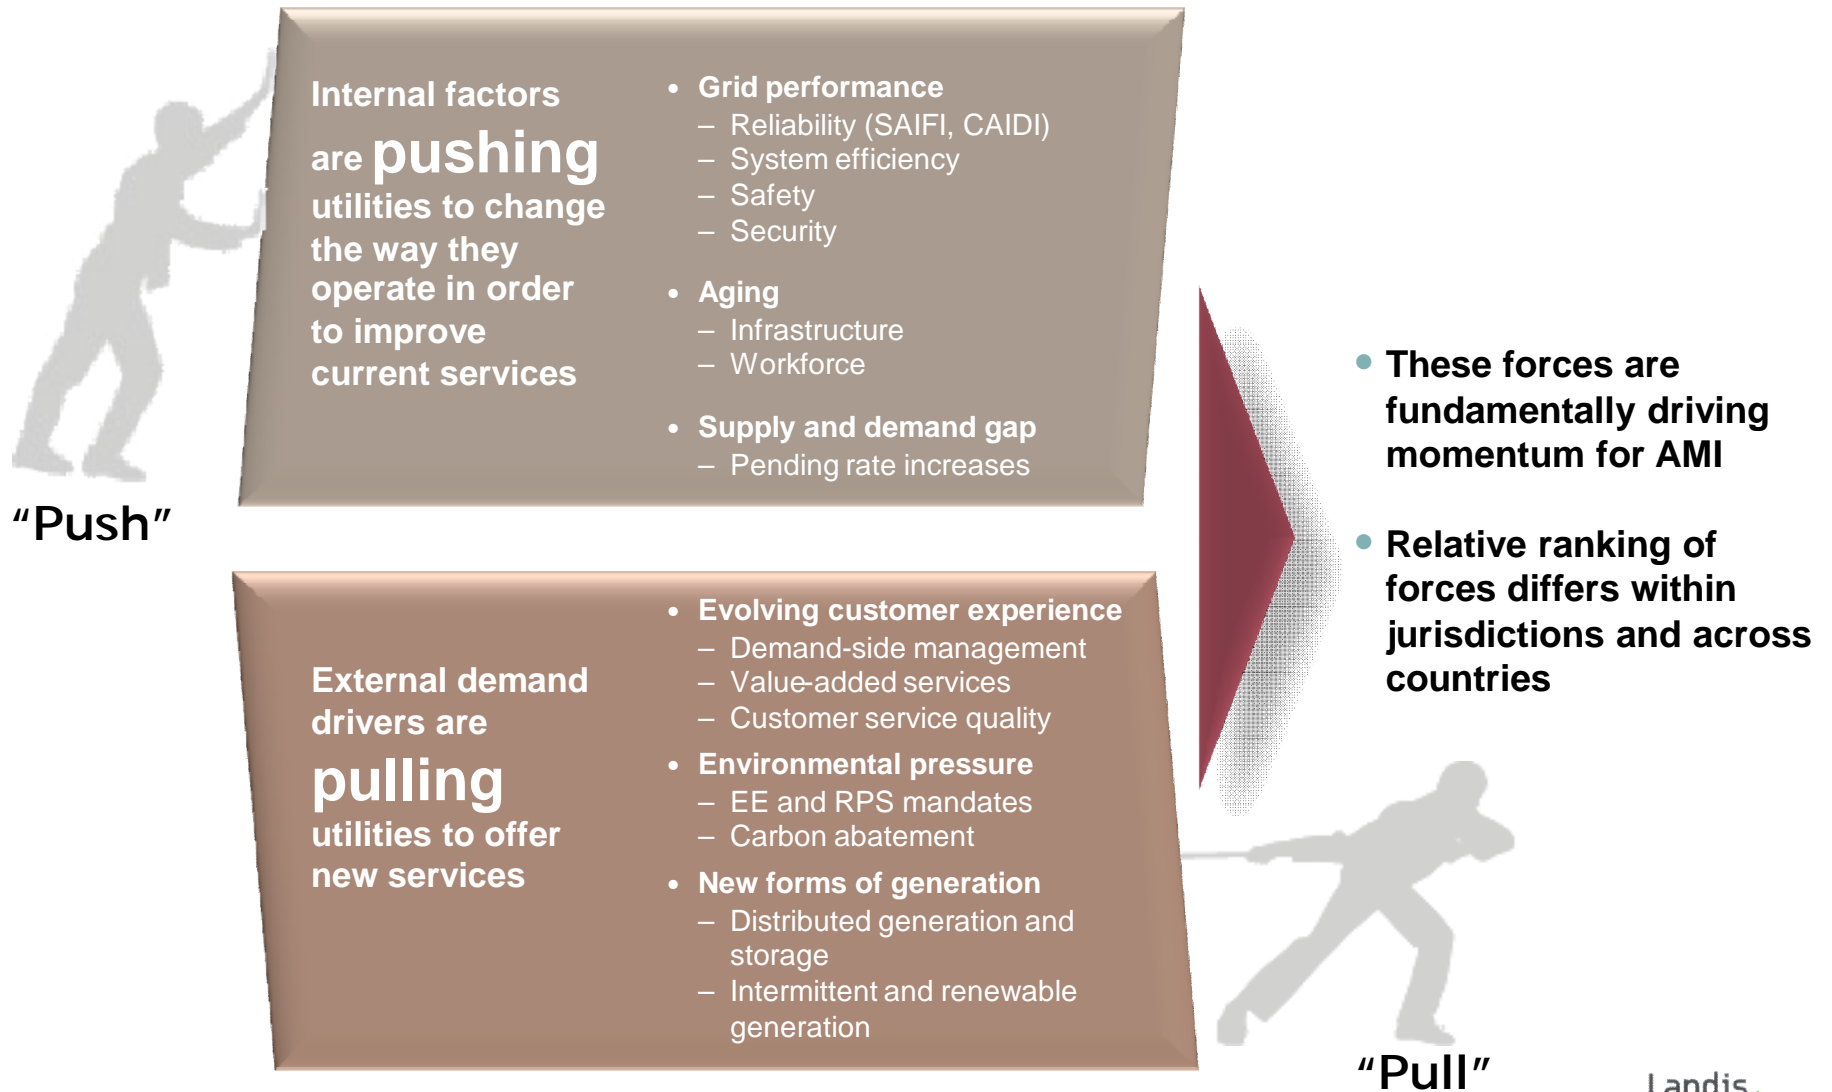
Internal factors are pushing utilities to change the way they operate in order to improve current services

- Grid performance
  - Reliability (SAIFI, CAIDI)
  - System efficiency
  - Safety
  - Security
- Aging
  - Infrastructure
  - Workforce
- Supply and demand gap
  - Pending rate increases

"Push"

External demand drivers are pulling utilities to offer new services

- Evolving customer experience
  - Demand-side management
  - Value-added services
  - Customer service quality
- Environmental pressure
  - EE and RPS mandates
  - Carbon abatement
- New forms of generation
  - Distributed generation and storage
  - Intermittent and renewable generation

- These forces are fundamentally driving momentum for AMI
- Relative ranking of forces differs within jurisdictions and across countries

"Pull"

Landis